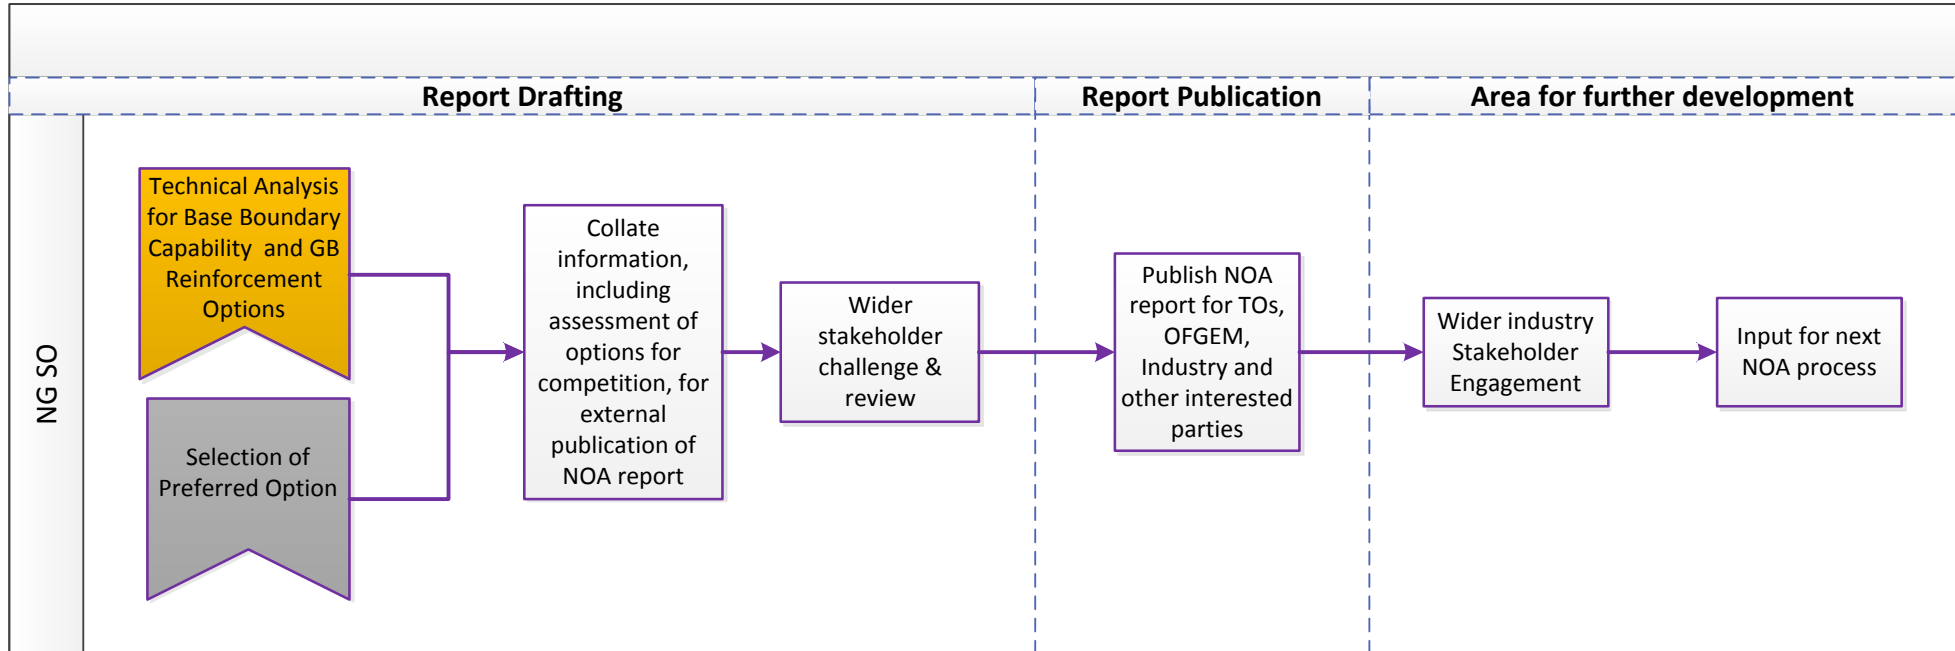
Report Drafting

Report Publication

Area for further development

NG SO

Technical Analysis for Base Boundary Capability and GB Reinforcement Options

Selection of Preferred Option

Collate information, including assessment of options for competition, for external publication of NOA report

Wider stakeholder challenge & review

Publish NOA report for TOs, OFGEM, Industry and other interested parties

Wider industry Stakeholder Engagement

Input for next NOA process